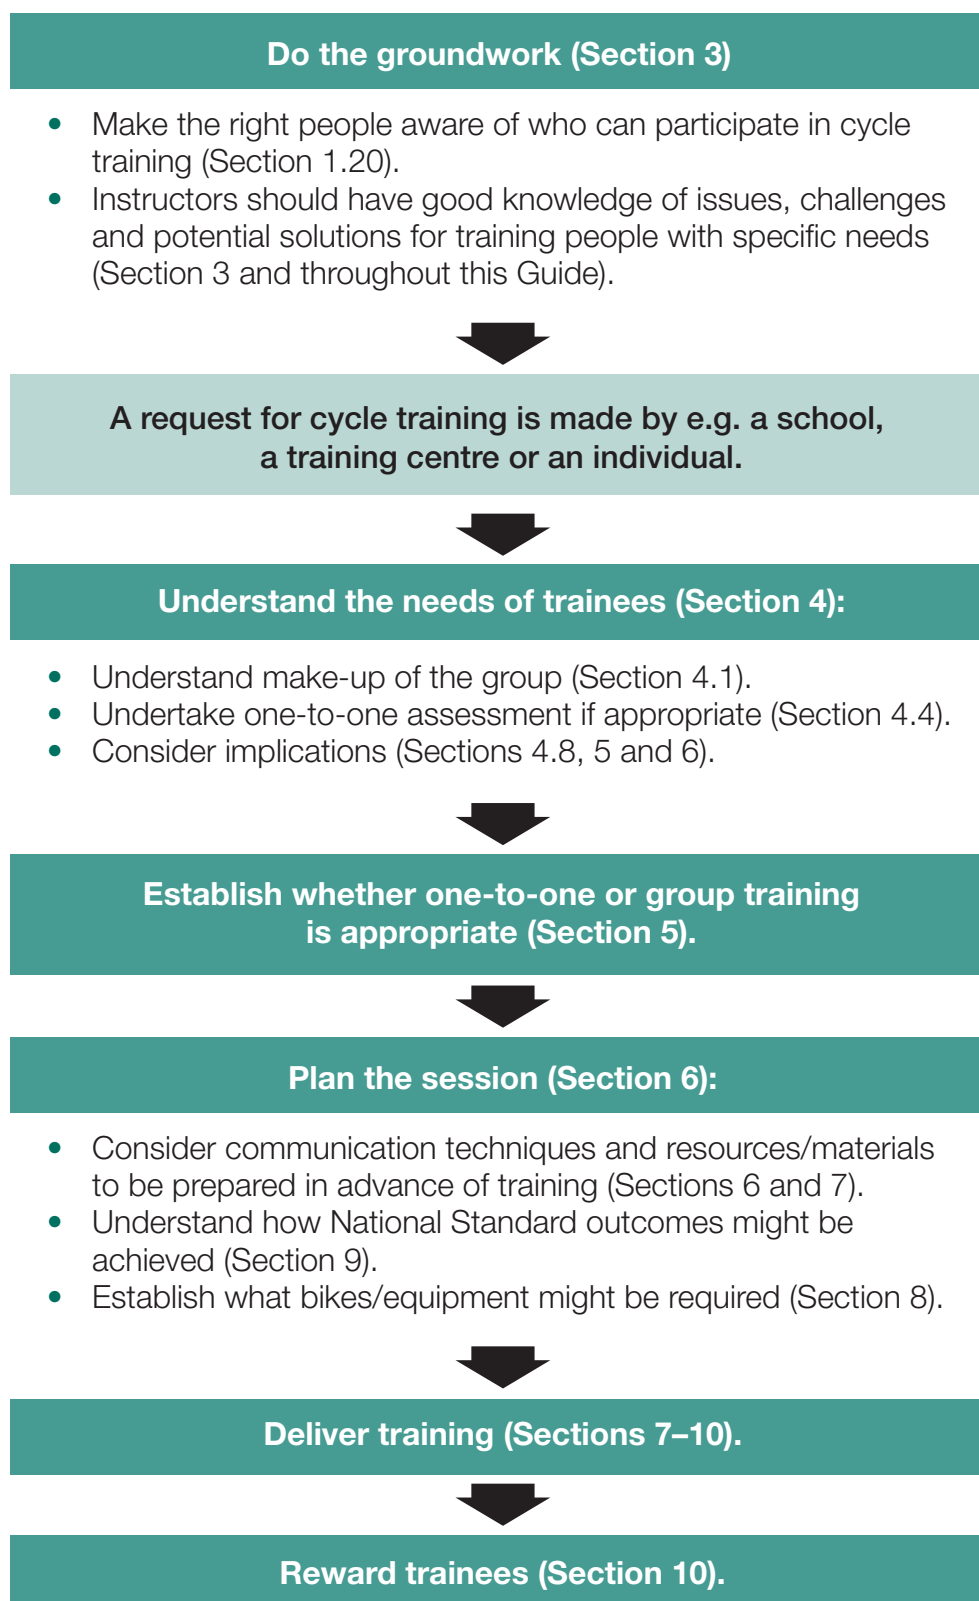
Do the groundwork (Section 3)

- Make the right people aware of who can participate in cycle training (Section 1.20).
- Instructors should have good knowledge of issues, challenges and potential solutions for training people with specific needs (Section 3 and throughout this Guide).

A request for cycle training is made by e.g. a school, a training centre or an individual.

Understand the needs of trainees (Section 4):

- Understand make-up of the group (Section 4.1).
- Undertake one-to-one assessment if appropriate (Section 4.4).
- Consider implications (Sections 4.8, 5 and 6).

Establish whether one-to-one or group training is appropriate (Section 5).

Plan the session (Section 6):

- Consider communication techniques and resources/materials to be prepared in advance of training (Sections 6 and 7).
- Understand how National Standard outcomes might be achieved (Section 9).
- Establish what bikes/equipment might be required (Section 8).

Deliver training (Sections 7–10).

Reward trainees (Section 10).